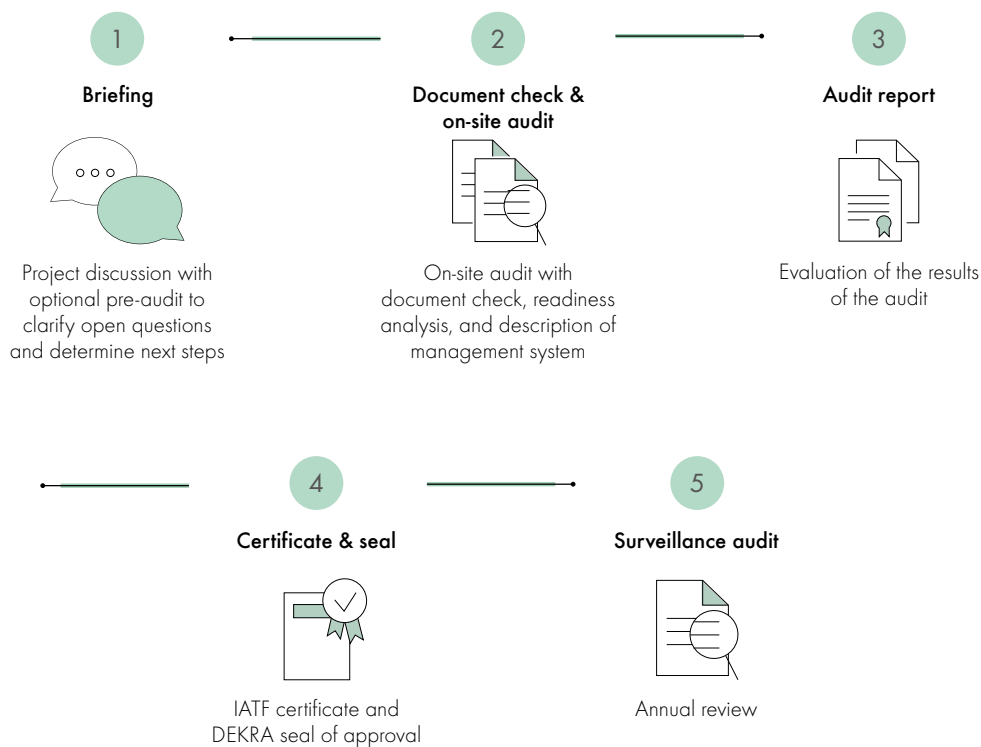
1

Briefing

Project discussion with optional pre-audit to clarify open questions and determine next steps

2

Document check & on-site audit

On-site audit with document check, readiness analysis, and description of management system

3

Audit report

Evaluation of the results of the audit

4

Certificate & seal

IATF certificate and DEKRA seal of approval

5

Surveillance audit

Annual review